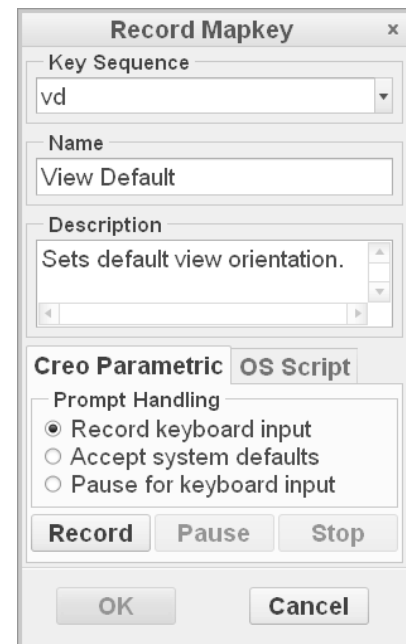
Record Mapkey ×

Key Sequence
vd

Name
View Default

Description
Sets default view orientation.

Creo Parametric OS Script

Prompt Handling
Record keyboard input
Accept system defaults
Pause for keyboard input

Record Pause Stop

OK Cancel